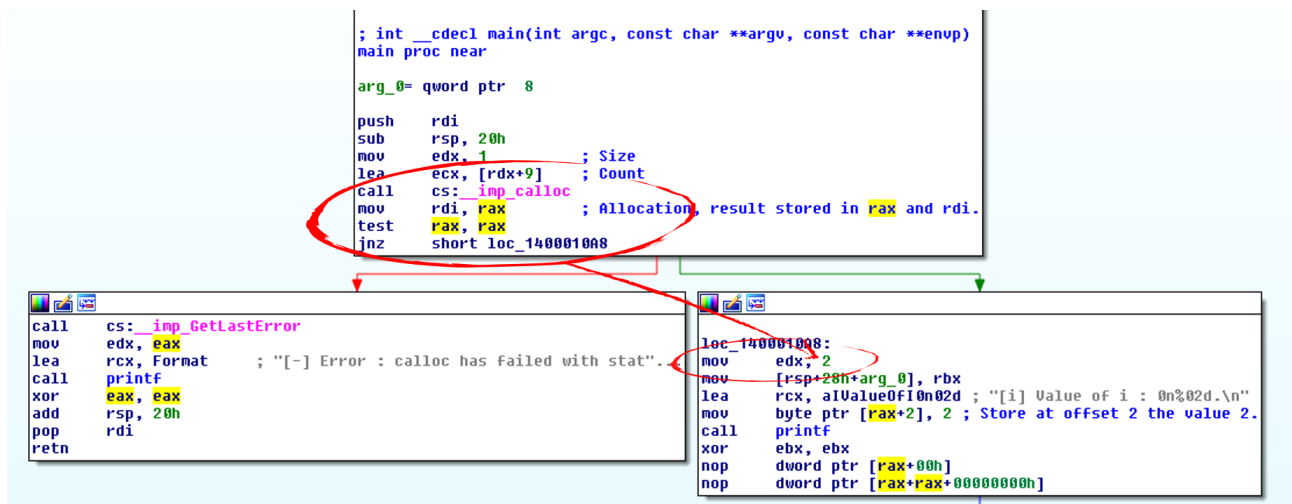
; int __cdecl main(int argc, const char **argv, const char **envp)
main proc near

arg_0= qword ptr  8

push    rdi
sub     rsp, 20h
mov     edx, 1          ; Size
lea     ecx, [rdx+9]    ; Count
call    cs:__imp_calloc
mov     rdi, rax        ; Allocation, result stored in rax and rdi.
test    rax, rax
jnz     short loc_1400010A8

call    cs:__imp_GetLastError
mov     edx, eax
lea     rcx, Format     ; "[-] Error : calloc has failed with stat"...
call    printf
xor     eax, eax
add     rsp, 20h
pop     rdi
retn

loc_1400010A8:
mov     edx, 2
mov     [rsp+28h+arg_0], rbx
lea     rcx, aIValueOfI0n02d ; "[i] Value of i : 0n%02d.\n"
mov     byte ptr [rax+2], 2 ; Store at offset 2 the value 2.
call    printf
xor     ebx, ebx
nop     dword ptr [rax+00h]
nop     dword ptr [rax+rax+00000000h]